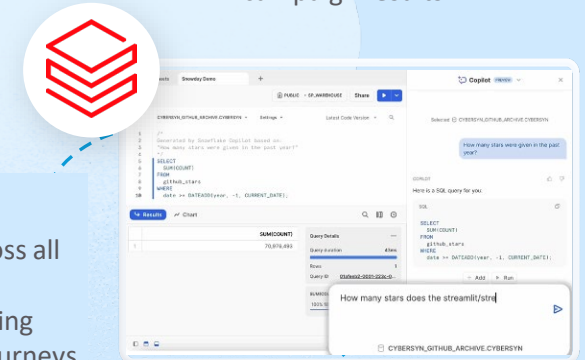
Snowday Demo

Settings

PUBLIC · SP_WAREHOUSE

Share

CYBERSYN_GITHUB_ARCHIVE.CYBERSYN

Latest Code Version

/*
Generated by Snowflake Copilot based on:
"How many stars were given in the past year?"
*/

SELECT
SUM(COUNT)
FROM
github_stars
WHERE
date >= DATEADD(year, -1, CURRENT_DATE);

Results

Chart

SUM(COUNT)

1

70,876,493

Query Details

Query duration

Rows

1

Query ID

Copilot

PREVIEW

Selected: CYBERSYN_GITHUB_ARCHIVE.CYBERSYN

How many stars were given in the past year?

COPILOT

Here is a SQL query for you.

SQL

SELECT
SUM(COUNT)
FROM
github_stars
WHERE
date >= DATEADD(year, -1, CURRENT_DATE);

Add

Run

How many stars does the streamlit/stre

CYBERSYN_GITHUB_ARCHIVE.CYBERSYN

oss all

ing

urneys